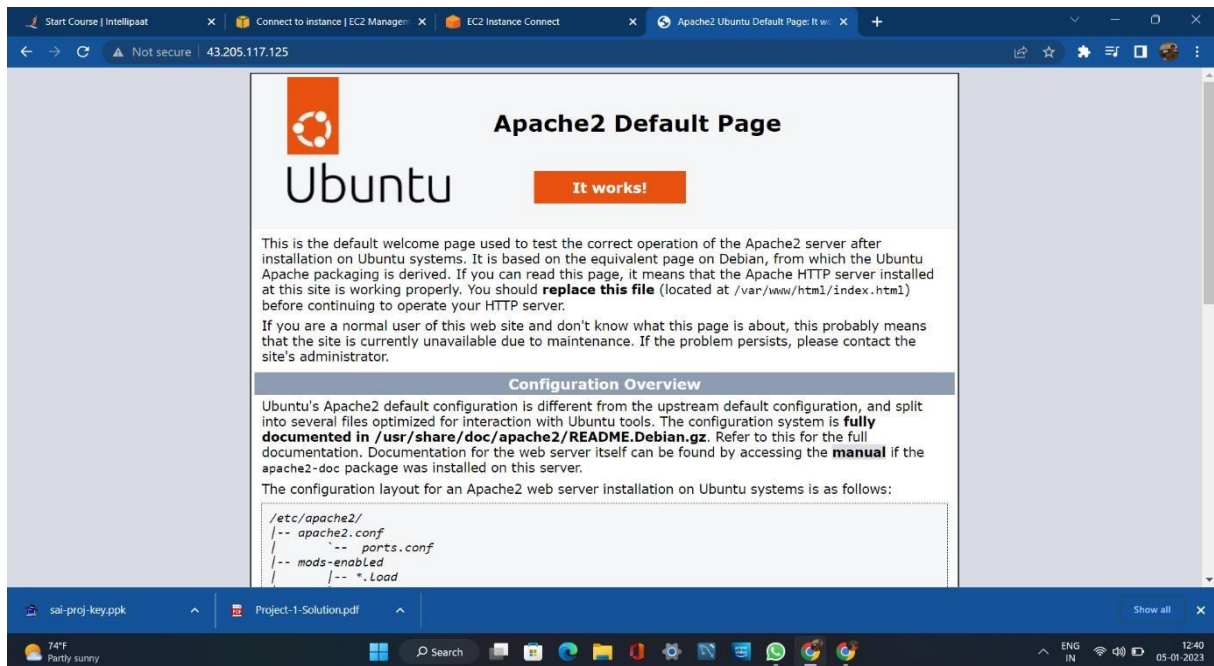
Start Course | Intellipaat | Connect to instance | EC2 Managem | EC2 Instance Connect | Apache2 Ubuntu Default Page: It wo

Not secure | 43.205.117.125

Ubuntu

Apache2 Default Page

It works!

This is the default welcome page used to test the correct operation of the Apache2 server after installation on Ubuntu systems. It is based on the equivalent page on Debian, from which the Ubuntu Apache packaging is derived. If you can read this page, it means that the Apache HTTP server installed at this site is working properly. You should **replace this file** (located at /var/www/html/index.html) before continuing to operate your HTTP server.

If you are a normal user of this web site and don't know what this page is about, this probably means that the site is currently unavailable due to maintenance. If the problem persists, please contact the site's administrator.

Configuration Overview

Ubuntu's Apache2 default configuration is different from the upstream default configuration, and split into several files optimized for interaction with Ubuntu tools. The configuration system is **fully documented in /usr/share/doc/apache2/README.Debian.gz**. Refer to this for the full documentation. Documentation for the web server itself can be found by accessing the **manual** if the apache2-doc package was installed on this server.

The configuration layout for an Apache2 web server installation on Ubuntu systems is as follows:

/etc/apache2/
|-- apache2.conf
|       `-- ports.conf
|-- mods-enabled
|       |-- *.load

sai-proj-key.ppk | Project-1-Solution.pdf | Show all

74°F
Partly sunny

Search

ENG
IN

12:40
05-01-2023